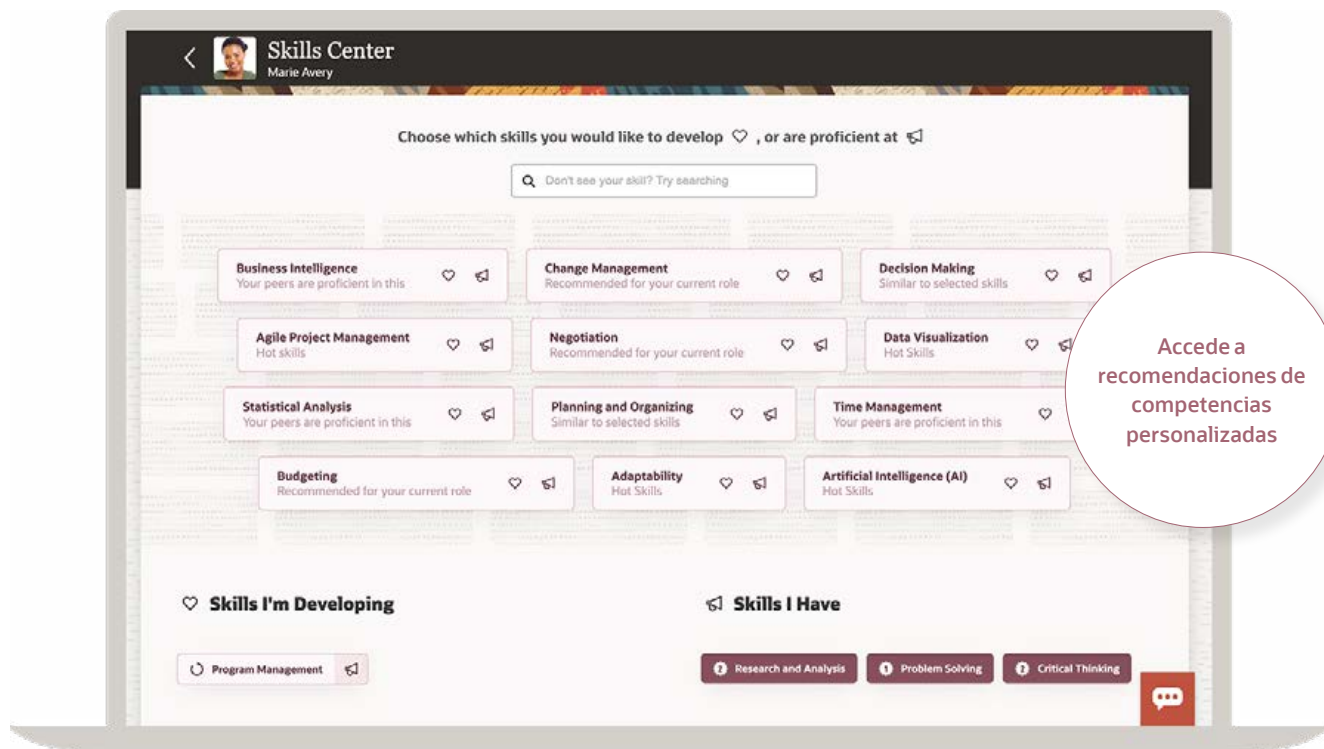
Skills Center
Marie Avery

Choose which skills you would like to develop, or are proficient at

Don't see your skill? Try searching

Business Intelligence
Your peers are proficient in this

Change Management
Recommended for your current role

Decision Making
Similar to selected skills

Agile Project Management
Hot skills

Negotiation
Recommended for your current role

Data Visualization
Hot Skills

Statistical Analysis
Your peers are proficient in this

Planning and Organizing
Similar to selected skills

Time Management
Your peers are proficient in this

Budgeting
Recommended for your current role

Adaptability
Hot Skills

Artificial Intelligence (AI)
Hot Skills

Accede a recomendaciones de competencias personalizadas

Skills I'm Developing

Program Management

Skills I Have

Research and Analysis
Problem Solving
Critical Thinking